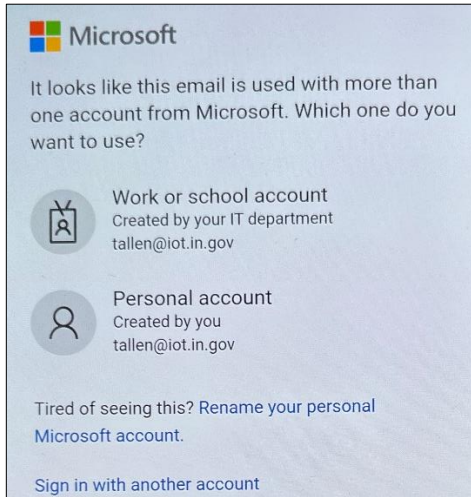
Microsoft

It looks like this email is used with more than one account from Microsoft. Which one do you want to use?

Work or school account
Created by your IT department
tallen@iot.in.gov

Personal account
Created by you
tallen@iot.in.gov

Tired of seeing this? Rename your personal Microsoft account.

Sign in with another account